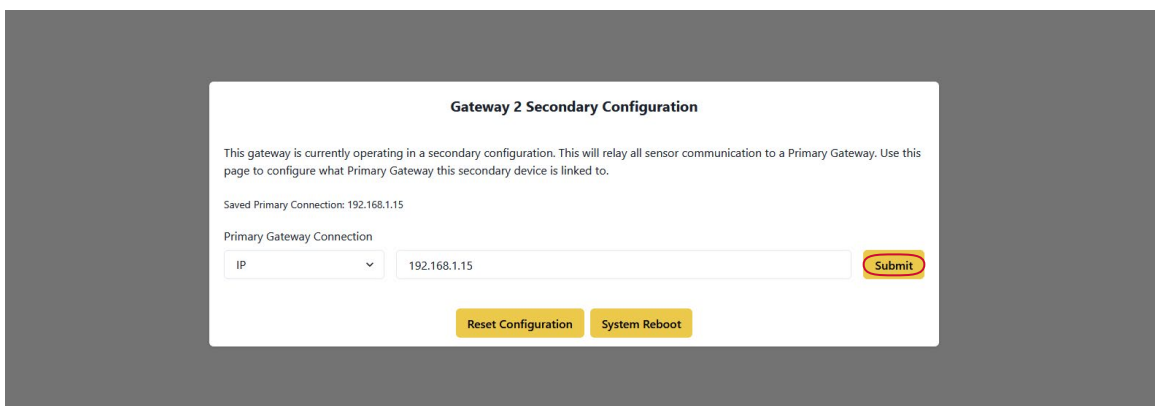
Gateway 2 Secondary Configuration

This gateway is currently operating in a secondary configuration. This will relay all sensor communication to a Primary Gateway. Use this page to configure what Primary Gateway this secondary device is linked to.

Saved Primary Connection: 192.168.1.15

Primary Gateway Connection

IP

192.168.1.15

Submit

Reset Configuration

System Reboot